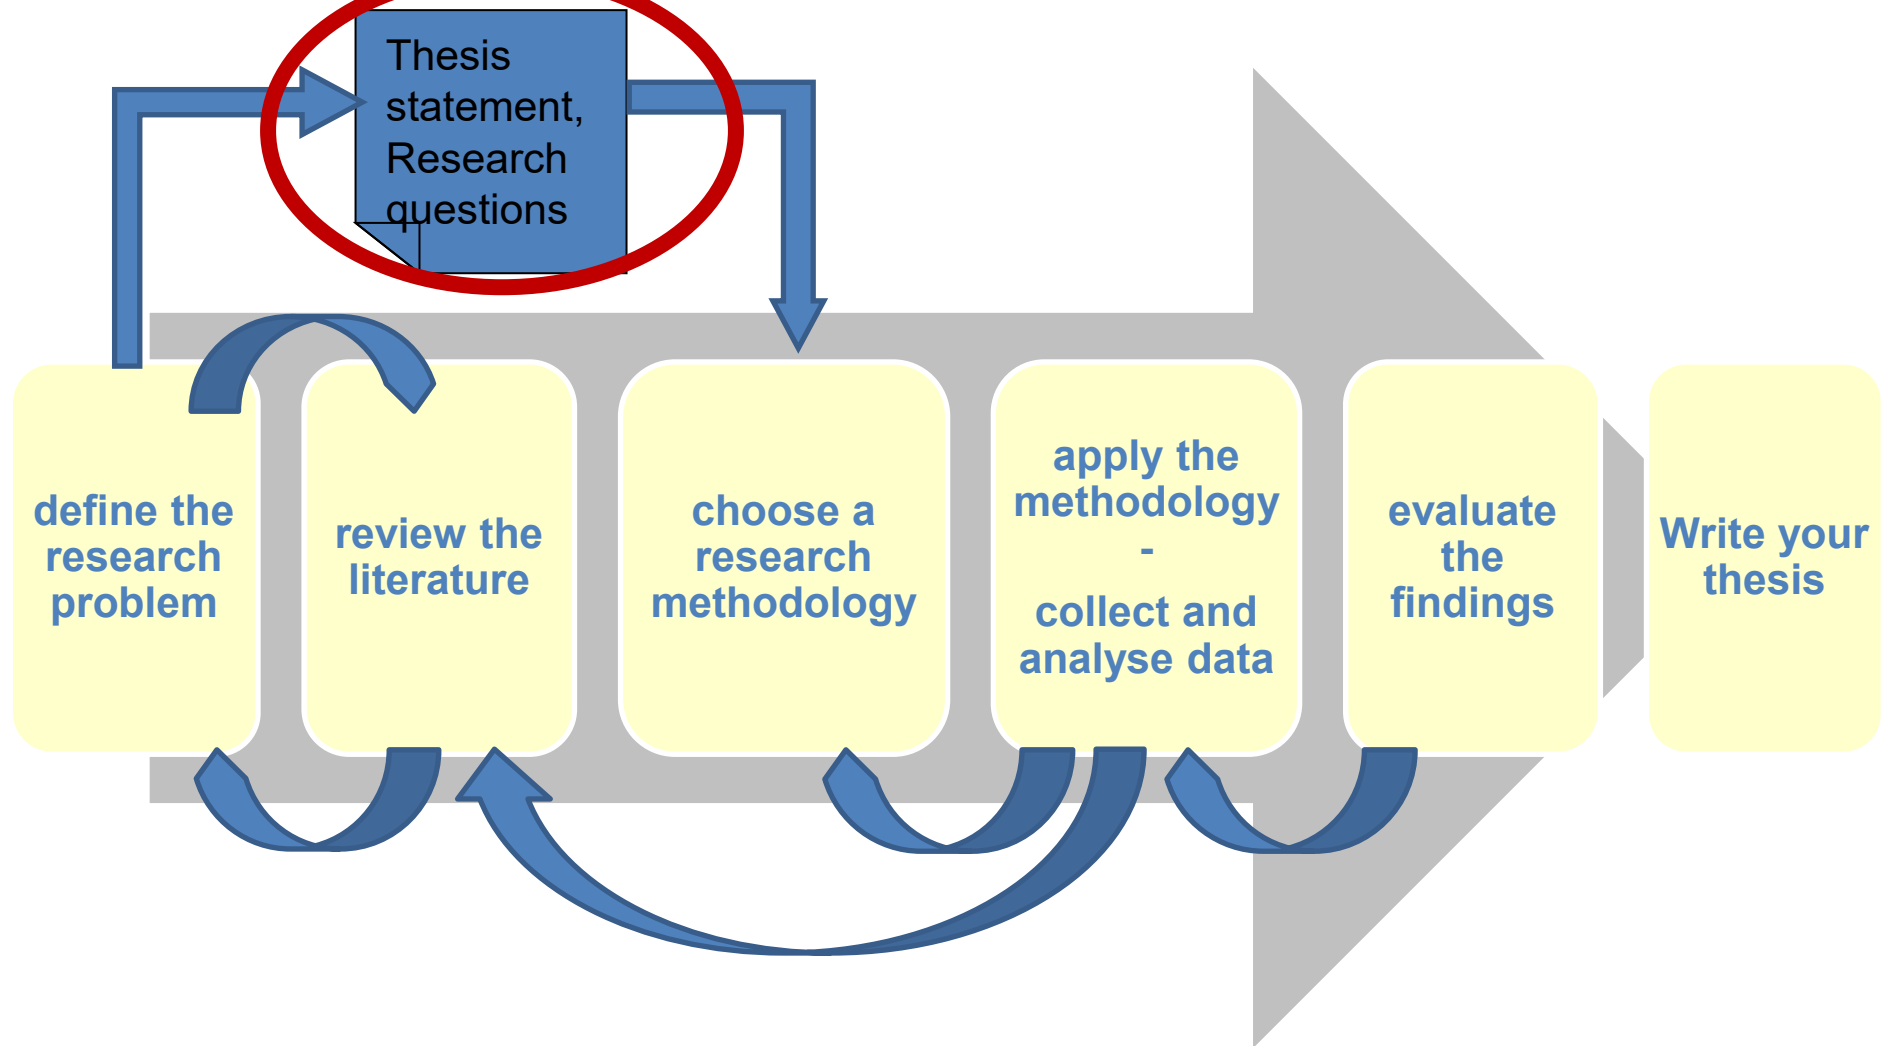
Thesis statement, Research questions

define the research problem

review the literature

choose a research methodology

apply the methodology
-
collect and analyse data

evaluate the findings

Write your thesis